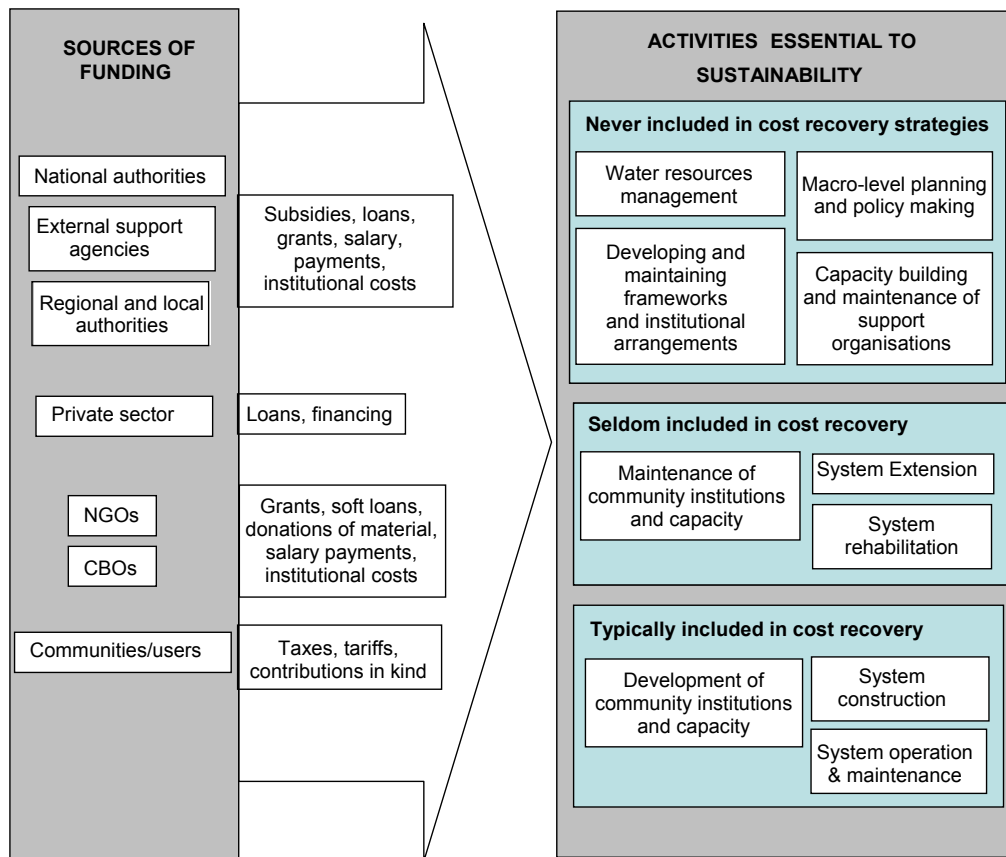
SOURCES OF FUNDING

National authorities

External support agencies

Regional and local authorities

Subsidies, loans, grants, salary, payments, institutional costs

Private sector

Loans, financing

NGOs

CBOs

Grants, soft loans, donations of material, salary payments, institutional costs

Communities/users

Taxes, tariffs, contributions in kind

ACTIVITIES ESSENTIAL TO SUSTAINABILITY

Never included in cost recovery strategies

Water resources management

Macro-level planning and policy making

Developing and maintaining frameworks and institutional arrangements

Capacity building and maintenance of support organisations

Seldom included in cost recovery

Maintenance of community institutions and capacity

System Extension

System rehabilitation

Typically included in cost recovery

Development of community institutions and capacity

System construction

System operation & maintenance